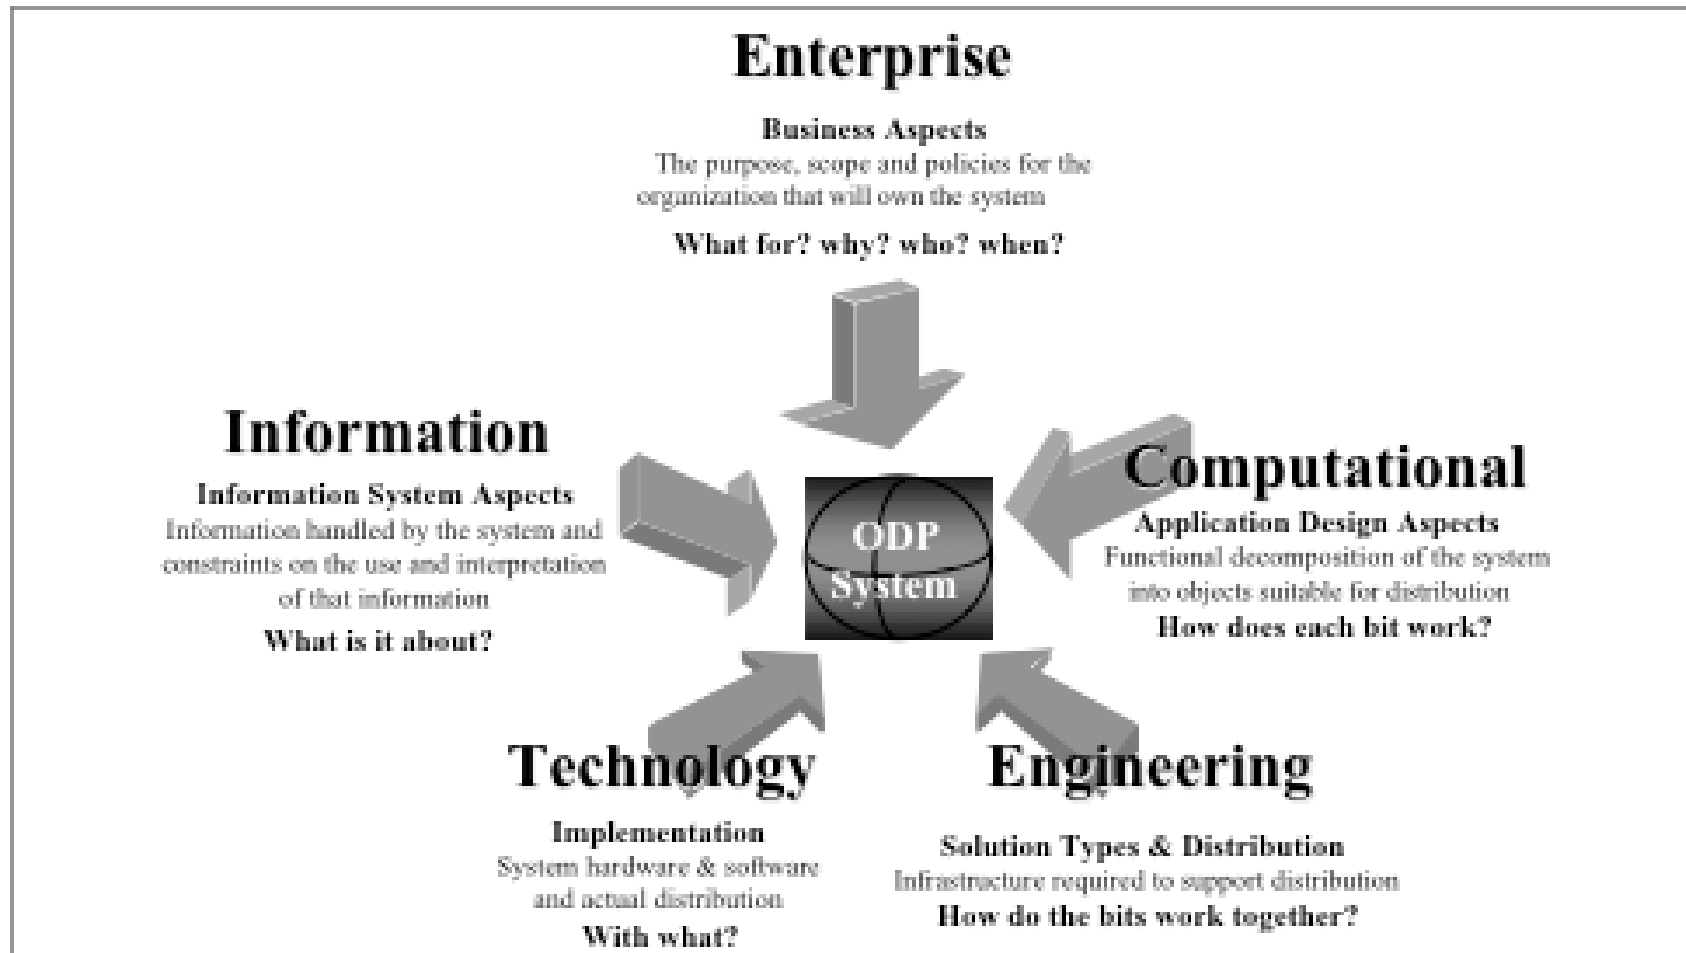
Enterprise

Business Aspects
The purpose, scope and policies for the organization that will own the system

What for? why? who? when?

Information

Information System Aspects
Information handled by the system and constraints on the use and interpretation of that information

What is it about?

ODP System

Computational

Application Design Aspects
Functional decomposition of the system into objects suitable for distribution

How does each bit work?

Technology

Implementation
System hardware & software and actual distribution

With what?

Engineering

Solution Types & Distribution
Infrastructure required to support distribution

How do the bits work together?